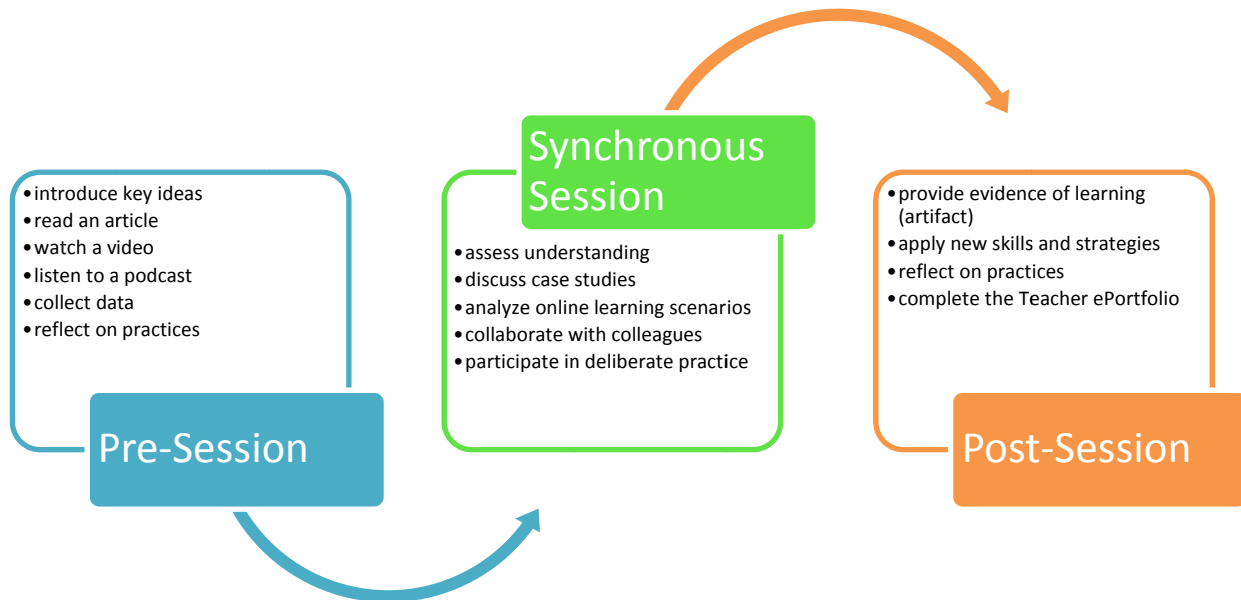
- introduce key ideas
- read an article
- watch a video
- listen to a podcast
- collect data
- reflect on practices

Pre-Session

Synchronous Session

- assess understanding
- discuss case studies
- analyze online learning scenarios
- collaborate with colleagues
- participate in deliberate practice

- provide evidence of learning (artifact)
- apply new skills and strategies
- reflect on practices
- complete the Teacher ePortfolio

Post-Session